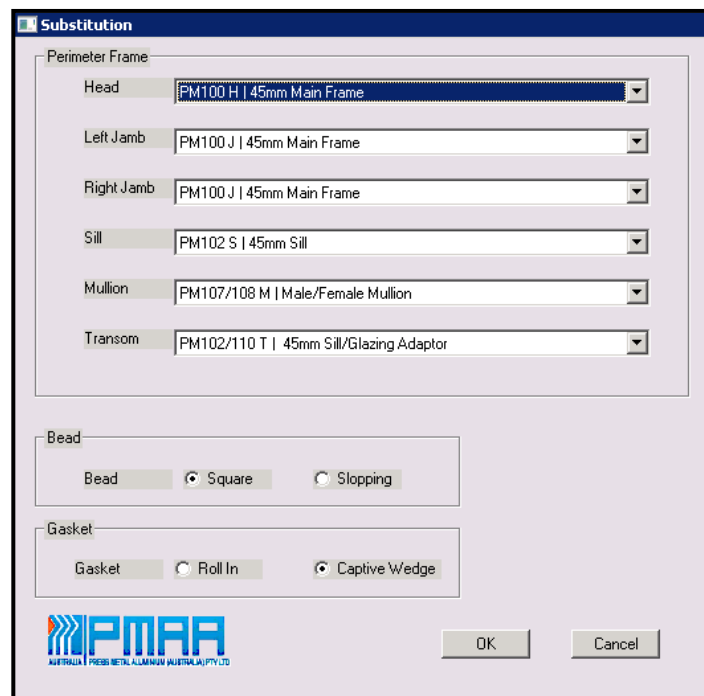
Substitution

Perimeter Frame

Head PM100 H | 45mm Main Frame

Left Jamb PM100 J | 45mm Main Frame

Right Jamb PM100 J | 45mm Main Frame

Sill PM102 S | 45mm Sill

Mullion PM107/108 M | Male/Female Mullion

Transom PM102/110 T | 45mm Sill/Glazing Adaptor

Bead

Bead Square Slopping

Gasket

Gasket Roll In Captive Wedge

PMAA

AUSTRALIA PRESS METAL ALUMINIUM (AUSTRALIA) PTY LTD

OK Cancel